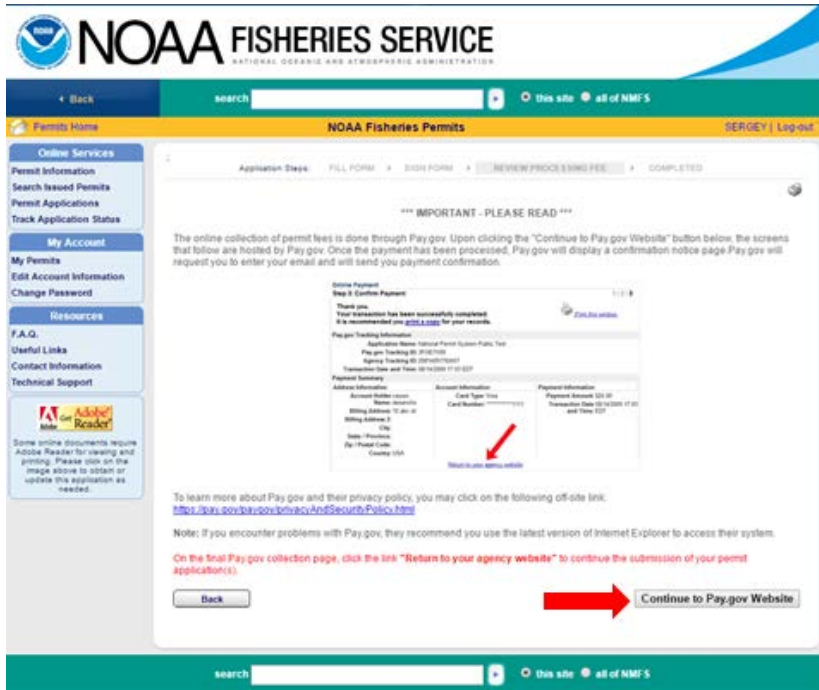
NOAA FISHERIES SERVICE
NATIONAL OCEANIC AND ATMOSPHERIC ADMINISTRATION

« Back
search
this site all of NMFS

Permits Home
NOAA Fisheries Permits
SERGEY | Log-out

Online Services
Permit Information
Search Issued Permits
Permit Applications
Track Application Status

My Account
My Permits
Edit Account Information
Change Password

Resources
F.A.Q.
Useful Links
Contact Information
Technical Support

Get Adobe Reader
Some online documents require Adobe Reader for viewing and printing. Please click on the image above to obtain or update this application as needed.

Application Steps: FILL FORM » SIGN FORM » REVIEW PROCESSING FEE » COMPLETED

*** IMPORTANT - PLEASE READ ***

The online collection of permit fees is done through Pay.gov. Upon clicking the "Continue to Pay.gov Website" button below, the screens that follow are hosted by Pay.gov. Once the payment has been processed, Pay.gov will display a confirmation notice page.Pay.gov will request you to enter your email and will send you payment confirmation.

Online Payment
Step 3: Confirm Payment
Thank you.
Your transaction has been successfully completed.
It is recommended you print a copy for your records.
Print this window
Pay.gov Tracking Information
Application Name: National Permit System Public Test
Pay.gov Tracking ID: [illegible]
Agency Tracking ID: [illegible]
Transaction Date and Time: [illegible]
Payment Summary
Address Information
Account Holder Name: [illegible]
Billing Address: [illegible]
Billing Address 2:
City:
State / Province:
Zip / Postal Code:
Country: USA
Account Information
Card Type: Visa
Card Number: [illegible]
Payment Information
Payment Amount: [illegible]
Transaction Date and Time: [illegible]
Return to your agency website

To learn more about Pay.gov and their privacy policy, you may click on the following off-site link:
https://pay.gov/paygov/privacyAndSecurityPolicy.html

Note: If you encounter problems with Pay.gov, they recommend you use the latest version of Internet Explorer to access their system.

On the final Pay.gov collection page, click the link "Return to your agency website" to continue the submission of your permit application(s).

Back
Continue to Pay.gov Website

search
this site all of NMFS